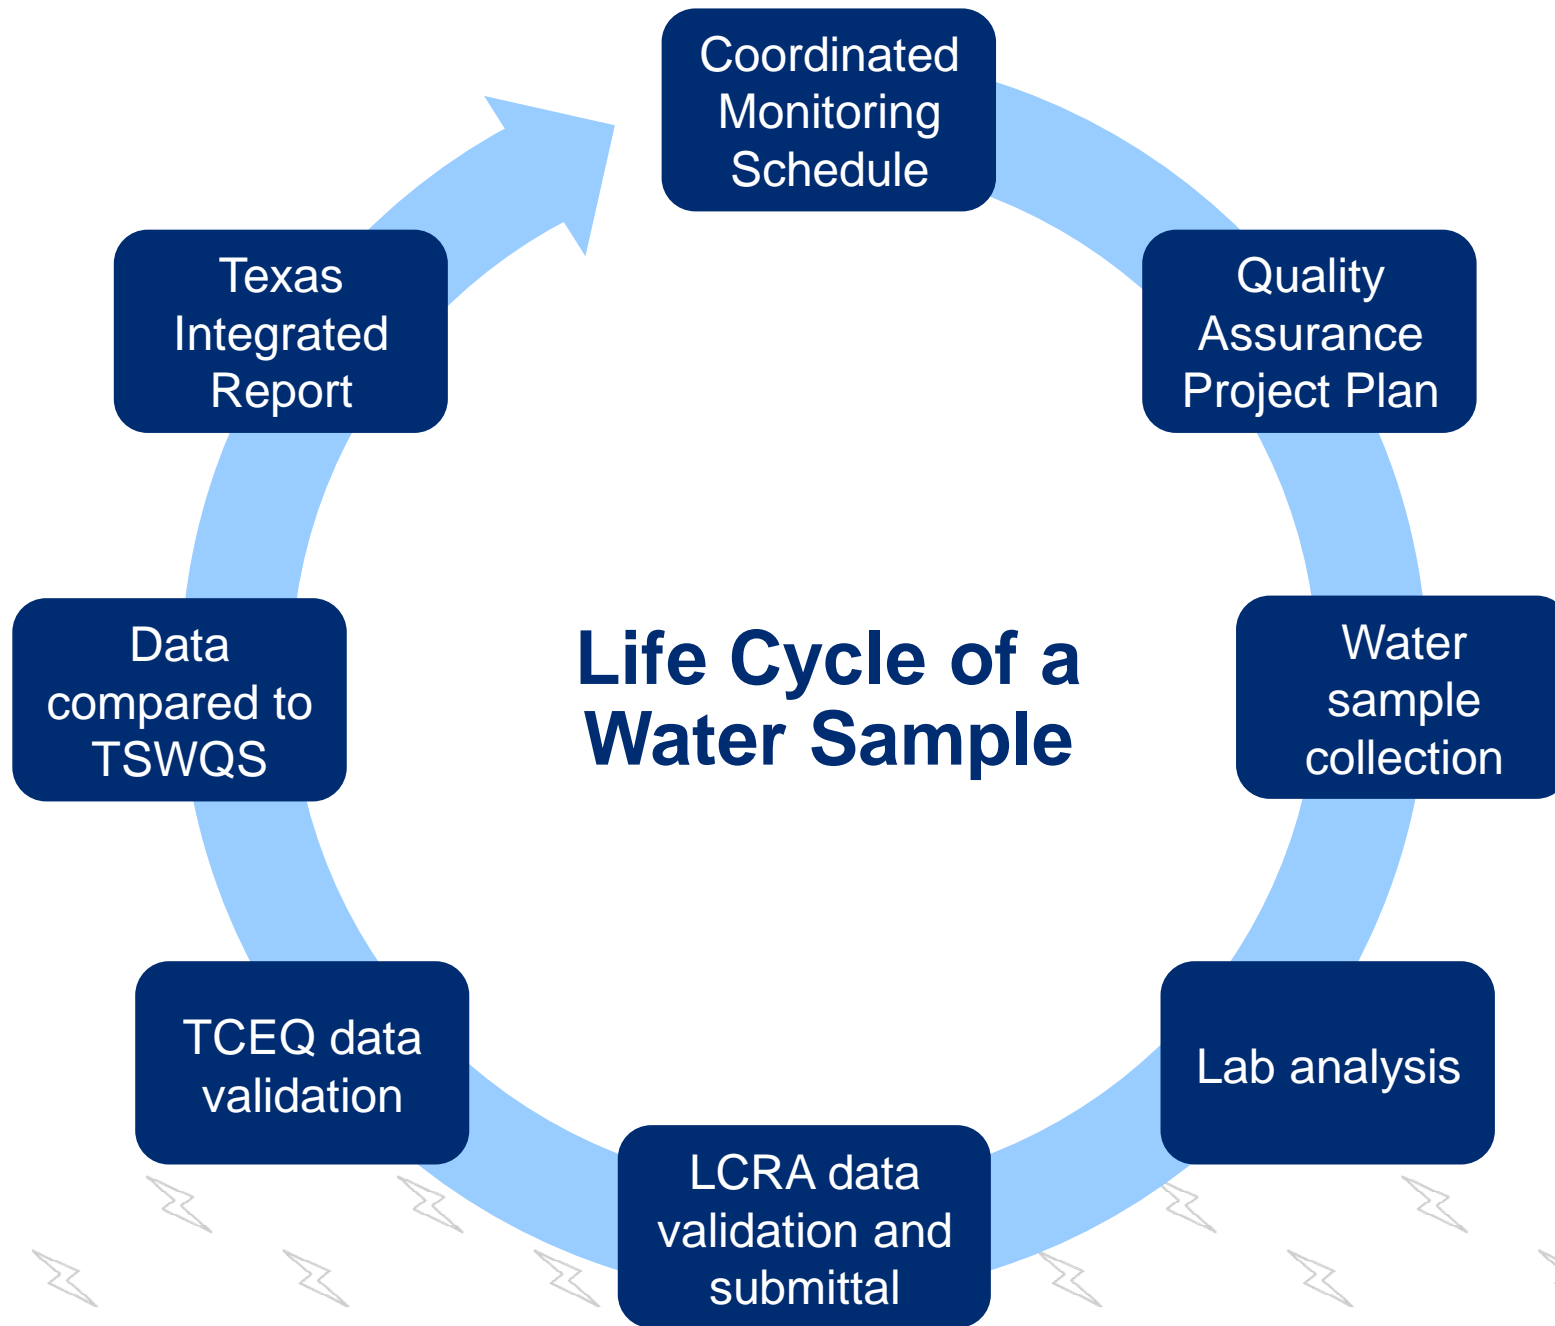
Life Cycle of a Water Sample

Coordinated Monitoring Schedule

Quality Assurance Project Plan

Water sample collection

Lab analysis

LCRA data validation and submittal

TCEQ data validation

Data compared to TSWQS

Texas Integrated Report